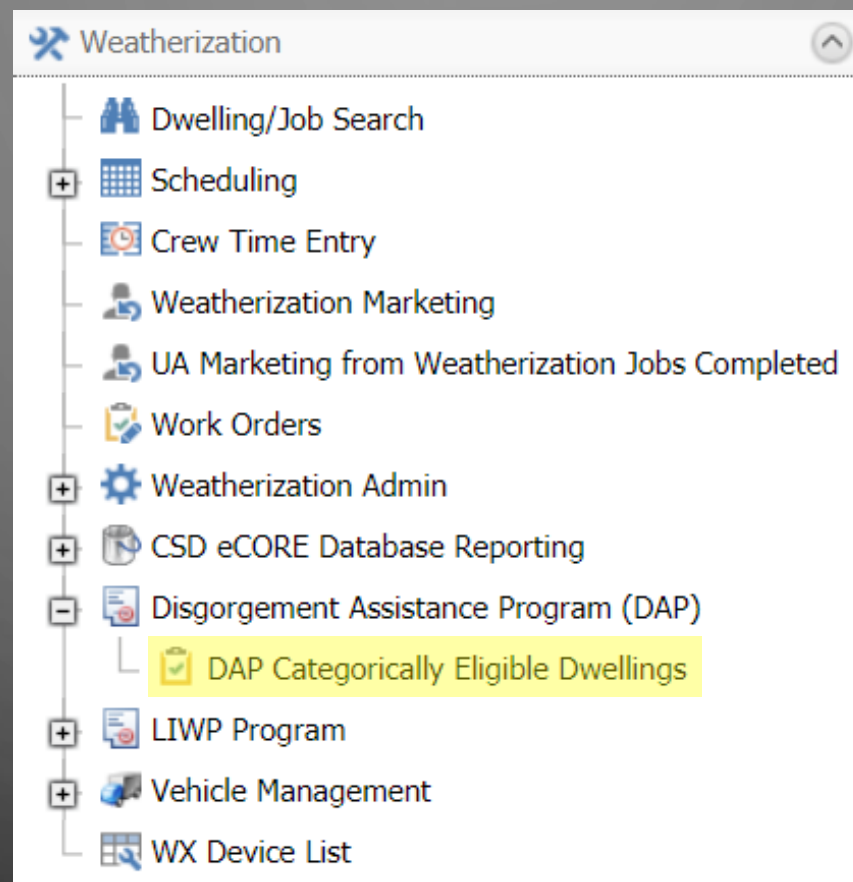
Weatherization

Dwelling/Job Search

Scheduling

Crew Time Entry

Weatherization Marketing

UA Marketing from Weatherization Jobs Completed

Work Orders

Weatherization Admin

CSD eCORE Database Reporting

Disgorgement Assistance Program (DAP)

DAP Categorically Eligible Dwellings

LIWP Program

Vehicle Management

WX Device List